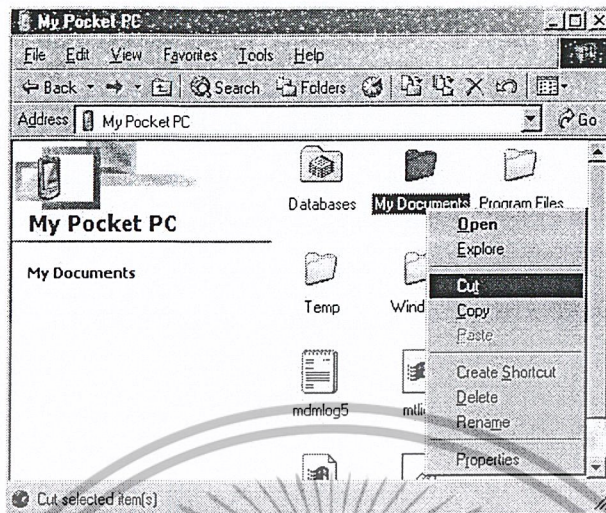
My Pocket PC

File Edit View Favorites Tools Help

Back Search Folders

Address My Pocket PC Go

My Pocket PC

My Documents

Databases My Documents Program Files

Temp Wind

mdmlog5 mtl

Open
Explore
Cut
Copy
Paste
Create Shortcut
Delete
Rename
Properties

Cut selected item(s)